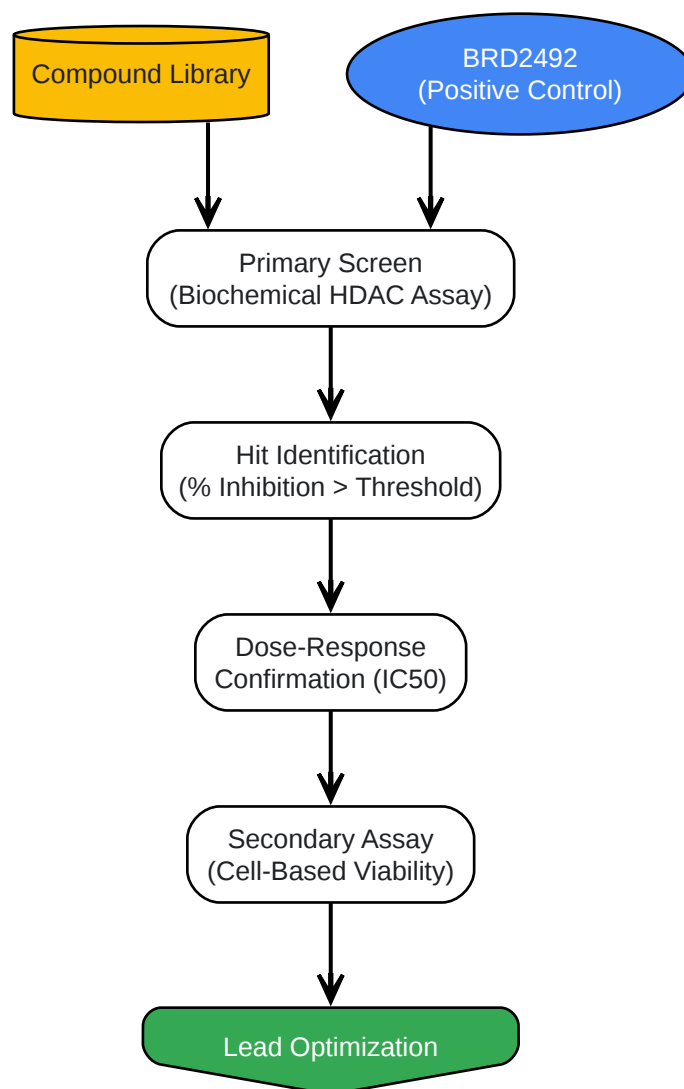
Compound Library

BRD2492
(Positive Control)

Primary Screen
(Biochemical HDAC Assay)

Hit Identification
(% Inhibition > Threshold)

Dose-Response
Confirmation (IC50)

Secondary Assay
(Cell-Based Viability)

Lead Optimization